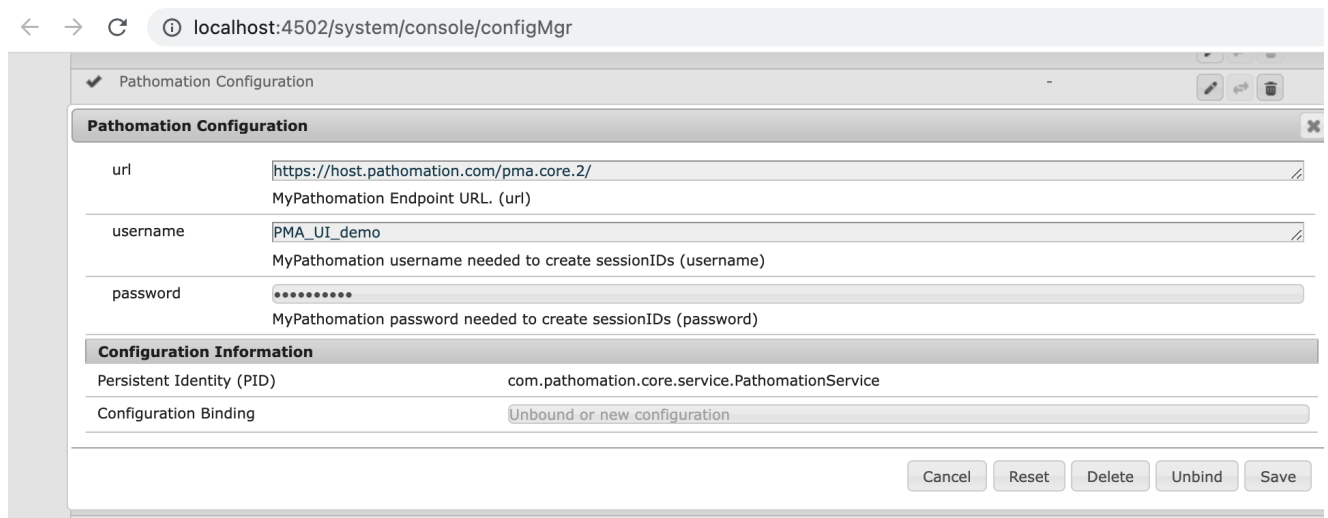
localhost:4502/system/console/configMgr

Pathomation Configuration -

Pathomation Configuration

url
https://host.pathomation.com/pma.core.2/
MyPathomation Endpoint URL. (url)

username
PMA_UI_demo
MyPathomation username needed to create sessionIDs (username)

password
••••••••••
MyPathomation password needed to create sessionIDs (password)

Configuration Information

Persistent Identity (PID)
com.pathomation.core.service.PathomationService

Configuration Binding
Unbound or new configuration

Cancel Reset Delete Unbind Save